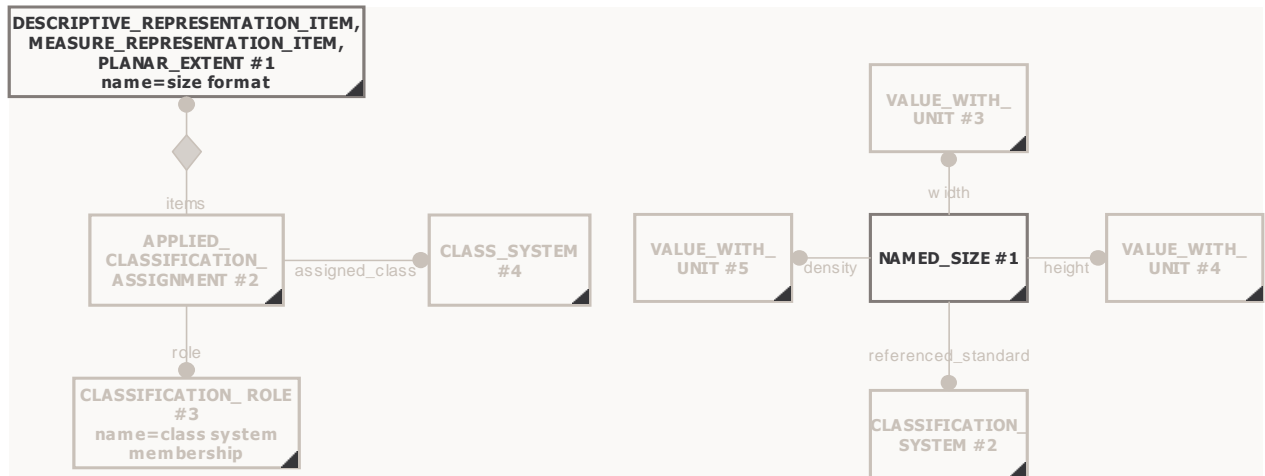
DESCRIPTIVE_REPRESENTATION_ITEM, MEASURE_REPRESENTATION_ITEM, PLANAR_EXTENT #1 name=size format

items

APPLIED_ CLASSIFICATION_ ASSIGNMENT #2

assigned_class

CLASS_SYSTEM #4

role

CLASSIFICATION_ ROLE #3 name=class system membership

VALUE_WITH_ UNIT #3

width

VALUE_WITH_ UNIT #5

density

NAMED_SIZE #1

height

VALUE_WITH_ UNIT #4

referenced_standard

CLASSIFICATION_ SYSTEM #2